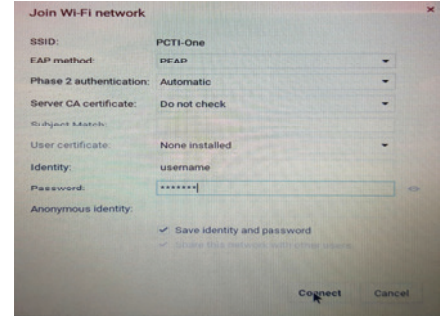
Join Wi-Fi network

SSID: PCTI-One

EAP method: PEAP

Phase 2 authentication: Automatic

Server CA certificate: Do not check

Subject Match:

User certificate: None installed

Identity: username

Password: •••••••

Anonymous identity:

✓ Save identity and password

✓ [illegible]

Connect Cancel